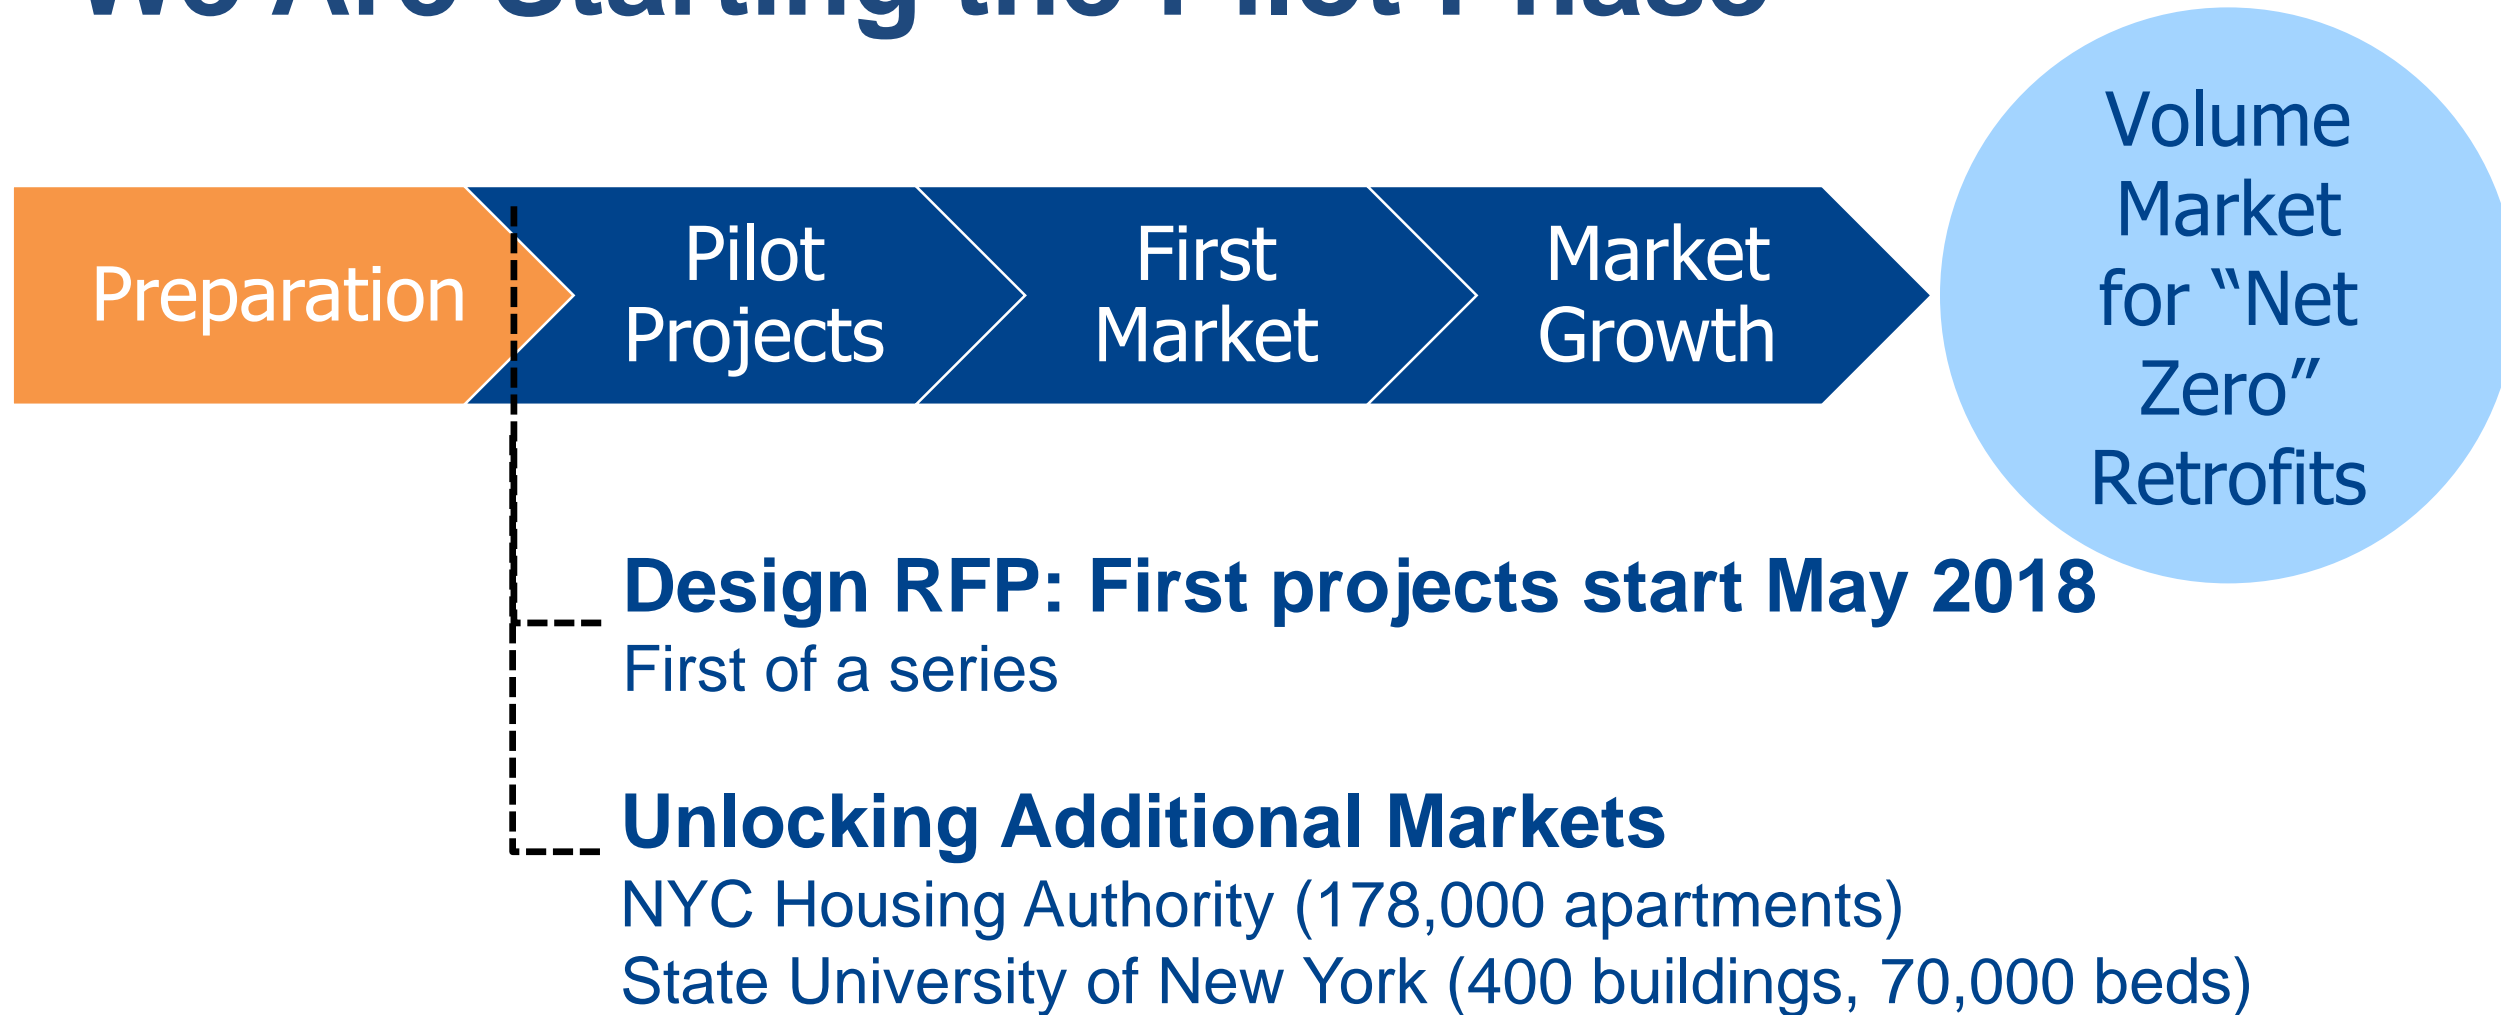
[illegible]

Preparation

Pilot Projects

First Market

Market Growth

Volume Market for “Net Zero” Retrofits

Design RFP: First projects start May 2018
First of a series

Unlocking Additional Markets
NYC Housing Authority (178,000 apartments)
State University of New York (400 buildings, 70,000 beds)